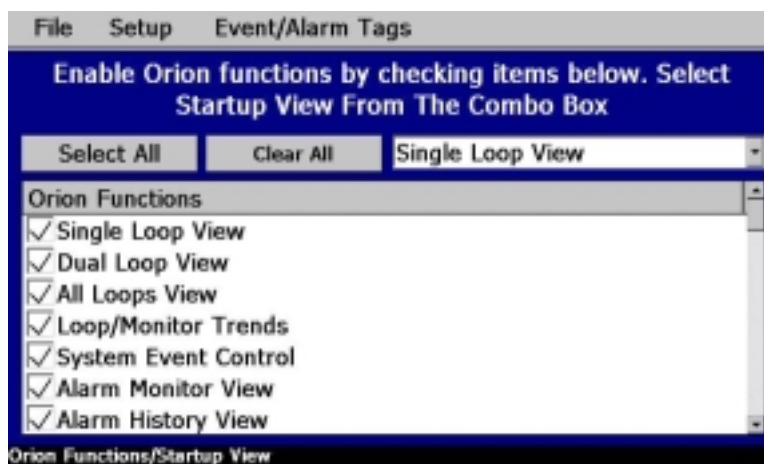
File Setup Event/Alarm Tags

Enable Orion functions by checking items below. Select Startup View From The Combo Box

Select All

Clear All

Single Loop View

Orion Functions

Single Loop View

Dual Loop View

All Loops View

Loop/Monitor Trends

System Event Control

Alarm Monitor View

Alarm History View

Orion Functions/Startup View